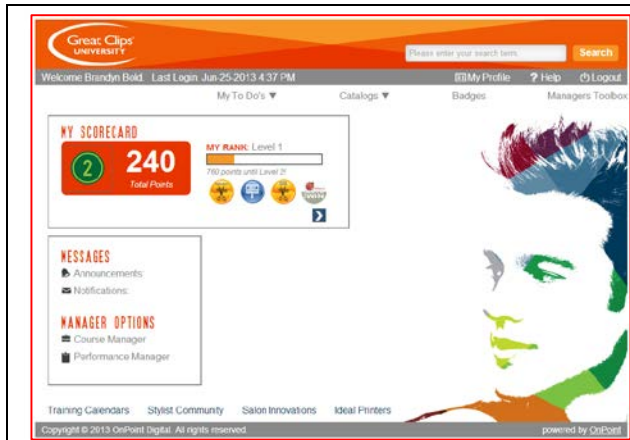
Great Clips UNIVERSITY

Please enter your search term

Search

Welcome Brandyn Bold. Last Login: Jun-25-2013 4:37 PM

My Profile

? Help

Logout

My To Do's ▼

Catalogs ▼

Badges

Managers Toolbox

MY SCORECARD

2

240

Total Points

MY RANK: Level 1

760 points until Level 2!

MESSAGES

Announcements:

Notifications:

MANAGER OPTIONS

Course Manager

Performance Manager

Training Calendars

Stylist Community

Salon Innovations

Ideal Printers

Copyright © 2013 OnPoint Digital. All rights reserved.

powered by OnPoint